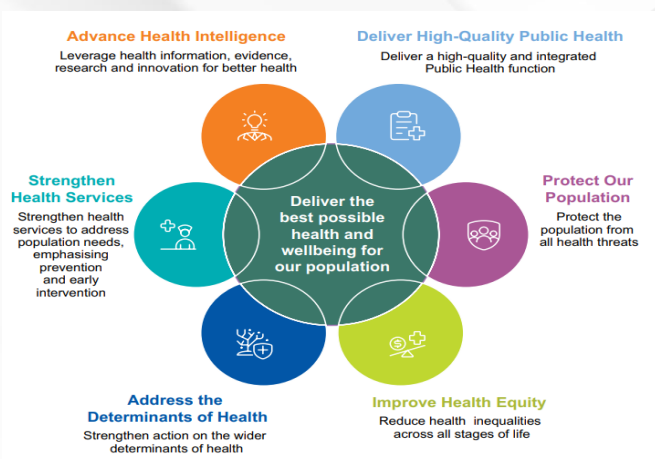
Advance Health Intelligence

Leverage health information, evidence, research and innovation for better health

Deliver High-Quality Public Health

Deliver a high-quality and integrated Public Health function

Strengthen Health Services

Strengthen health services to address population needs, emphasising prevention and early intervention

Deliver the best possible health and wellbeing for our population

Protect Our Population

Protect the population from all health threats

Address the Determinants of Health

Strengthen action on the wider determinants of health

Improve Health Equity

Reduce health inequalities across all stages of life